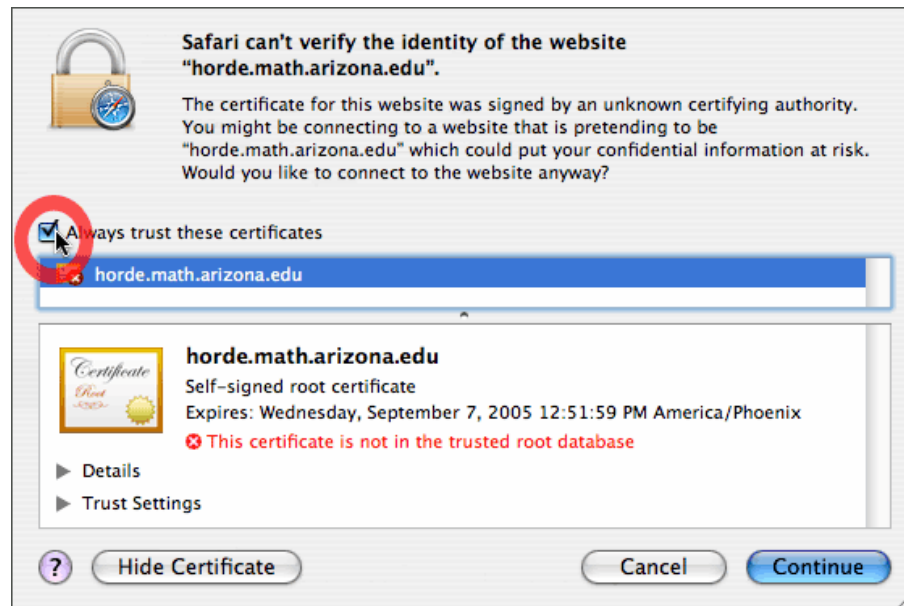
Safari can't verify the identity of the website "horde.math.arizona.edu".

The certificate for this website was signed by an unknown certifying authority. You might be connecting to a website that is pretending to be "horde.math.arizona.edu" which could put your confidential information at risk. Would you like to connect to the website anyway?

Always trust these certificates

horde.math.arizona.edu

Certificate
Root

horde.math.arizona.edu
Self-signed root certificate
Expires: Wednesday, September 7, 2005 12:51:59 PM America/Phoenix
This certificate is not in the trusted root database

Details

Trust Settings

?

Hide Certificate

Cancel

Continue